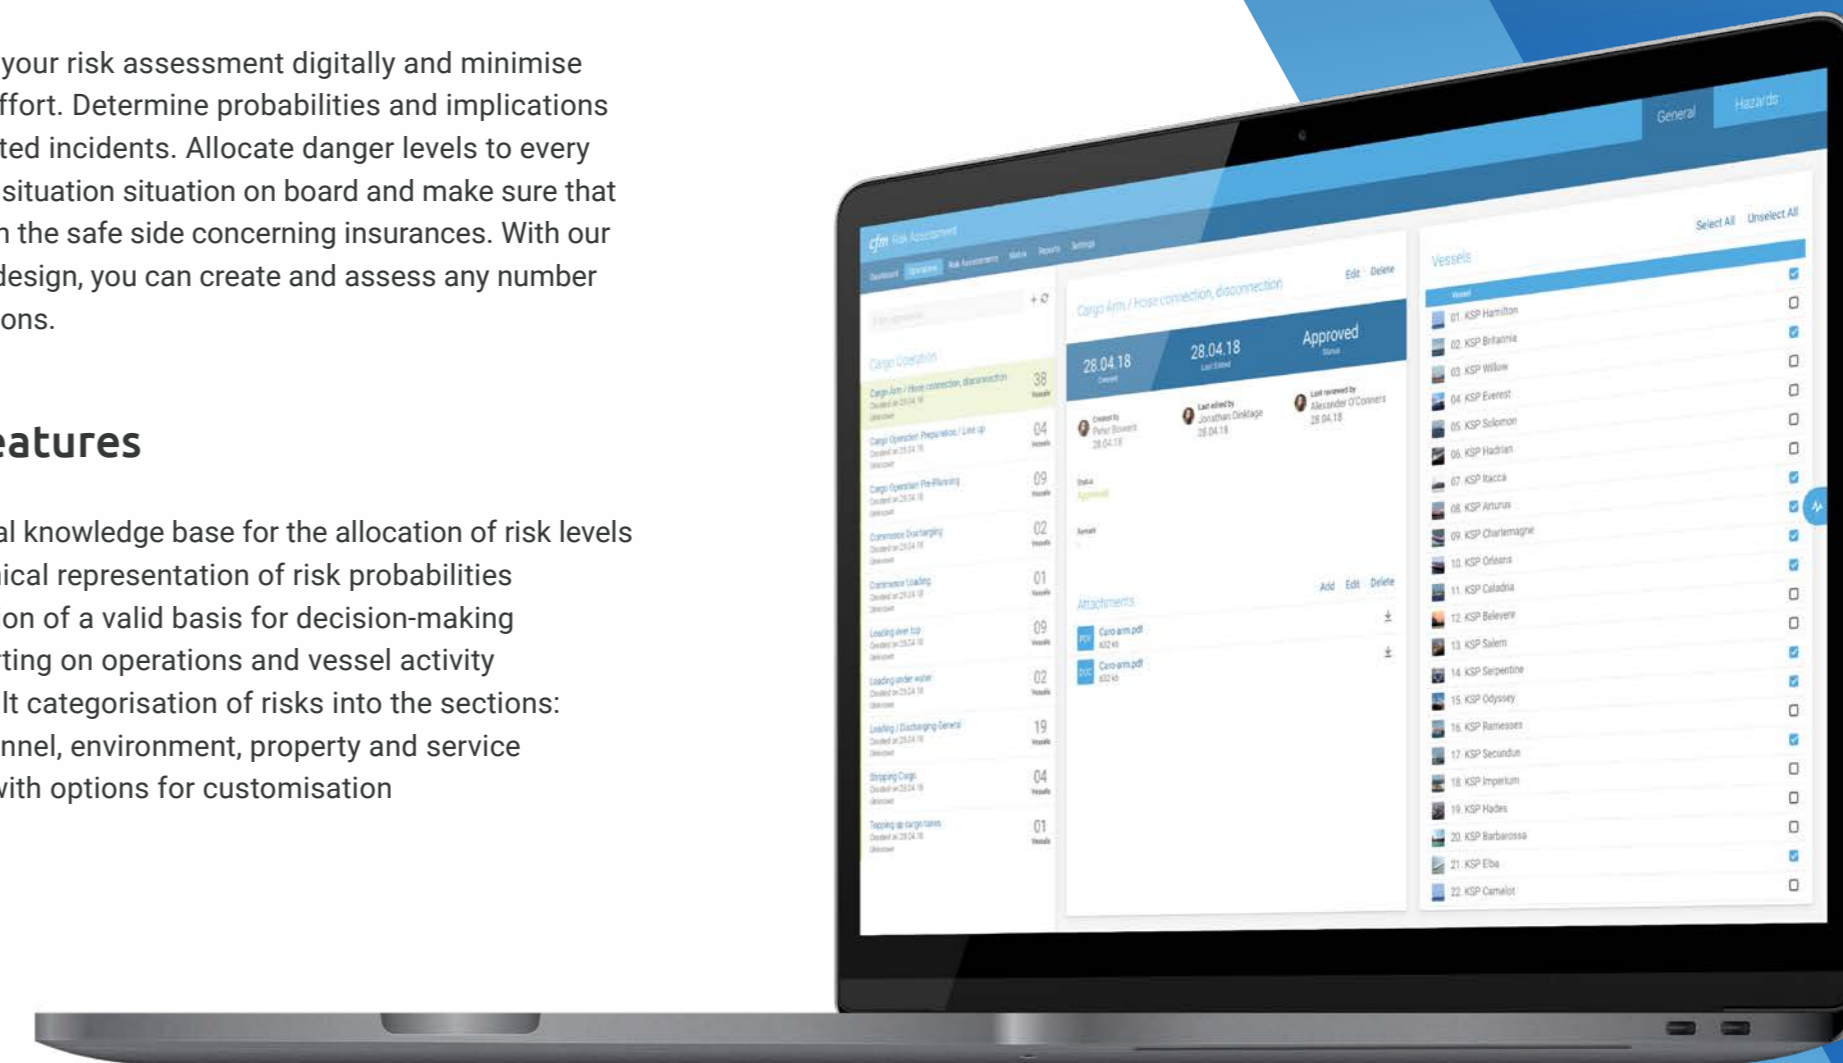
your risk assessment digitally and minimise ffort. Determine probabilities and implications ted incidents. Allocate danger levels to every situation situation on board and make sure that n the safe side concerning insurances. With our design, you can create and assess any number ons.

eatures

al knowledge base for the allocation of risk levels
ical representation of risk probabilities
on of a valid basis for decision-making
ting on operations and vessel activity
lt categorisation of risks into the sections: nnel, environment, property and service vith options for customisation

cfm Risk Assessment

General Hazards

Select All Unselect All

Cargo Operation

Cargo Arm / Hose connection, disconnection 38
Cargo Operation Preparation / Line up 04
Cargo Operation Pre-Planning 09
Commence Discharging 02
Commence Loading 01
Loading over top 09
Loading under water 02
Loading / Discharging General 19
Stripping Cargo 04
Topping up cargo tanks 01

Cargo Arm / Hose connection, disconnection Edit Delete

28.04.18 Created
28.04.18 Last Edited
Approved Status

Created by Peter Bowers 28.04.18
Last edited by Jonathan Dinklage 28.04.18
Last reviewed by Alexander O'Conners 28.04.18

Status Approved

Remark

Attachments Add Edit Delete
Cargo-arm.pdf
Cargo-arm.pdf

Vessels
Vessel
01. KSP Hamilton
02. KSP Britannia
03. KSP Willow
04. KSP Everest
05. KSP Solomon
06. KSP Hadrian
07. KSP Ithaca
08. KSP Arturus
09. KSP Charlemagne
10. KSP Orleans
11. KSP Caladria
12. KSP Belevere
13. KSP Salem
14. KSP Serpentine
15. KSP Odyssey
16. KSP Ramesses
17. KSP Secundus
18. KSP Imperium
19. KSP Hades
20. KSP Barbarossa
21. KSP Elba
22. KSP Camelot